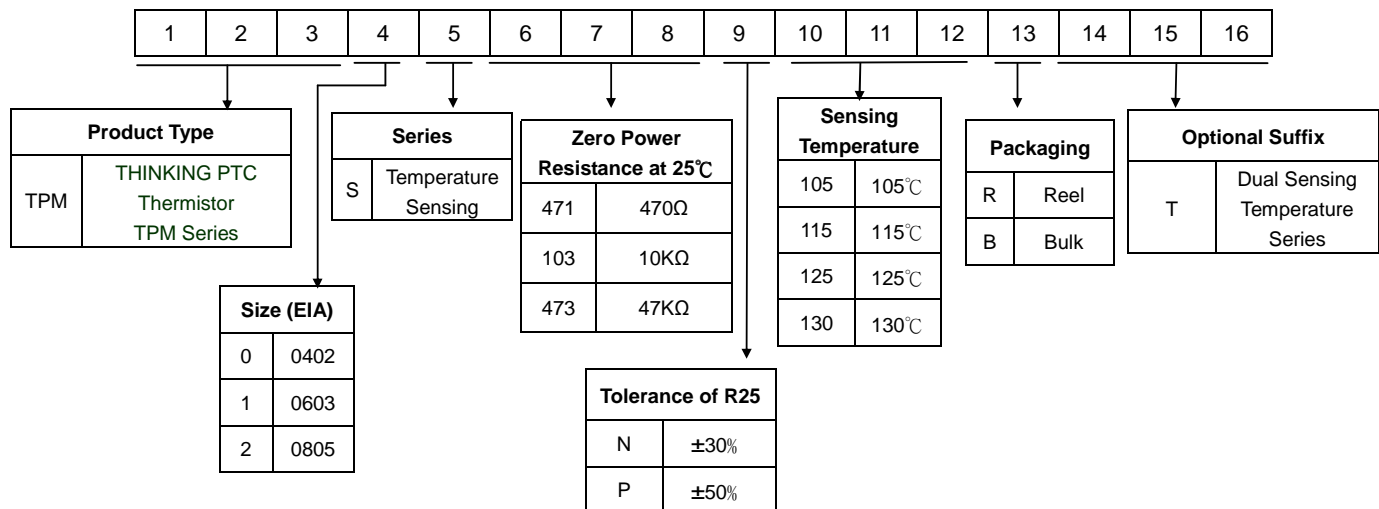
| 1 | 2 | 3 | 4 | 5 | 6 | 7 | 8 | 9 | 10 | 11 | 12 | 13 | 14 | 15 | 16 |
|---|---|---|---|---|---|---|---|---|---|---|---|---|---|---|---|

| Product Type | |
|---|---|
| TPM | THINKING PTC Thermistor TPM Series |

| Series | |
|---|---|
| S | Temperature Sensing |

| Zero Power Resistance at 25℃ | |
|---|---|
| 471 | 470Ω |
| 103 | 10KΩ |
| 473 | 47KΩ |

| Sensing Temperature | |
|---|---|
| 105 | 105℃ |
| 115 | 115℃ |
| 125 | 125℃ |
| 130 | 130℃ |

| Packaging | |
|---|---|
| R | Reel |
| B | Bulk |

| Optional Suffix | |
|---|---|
| T | Dual Sensing Temperature Series |

| Size (EIA) | |
|---|---|
| 0 | 0402 |
| 1 | 0603 |
| 2 | 0805 |

| Tolerance of R25 | |
|---|---|
| N | ±30% |
| P | ±50% |